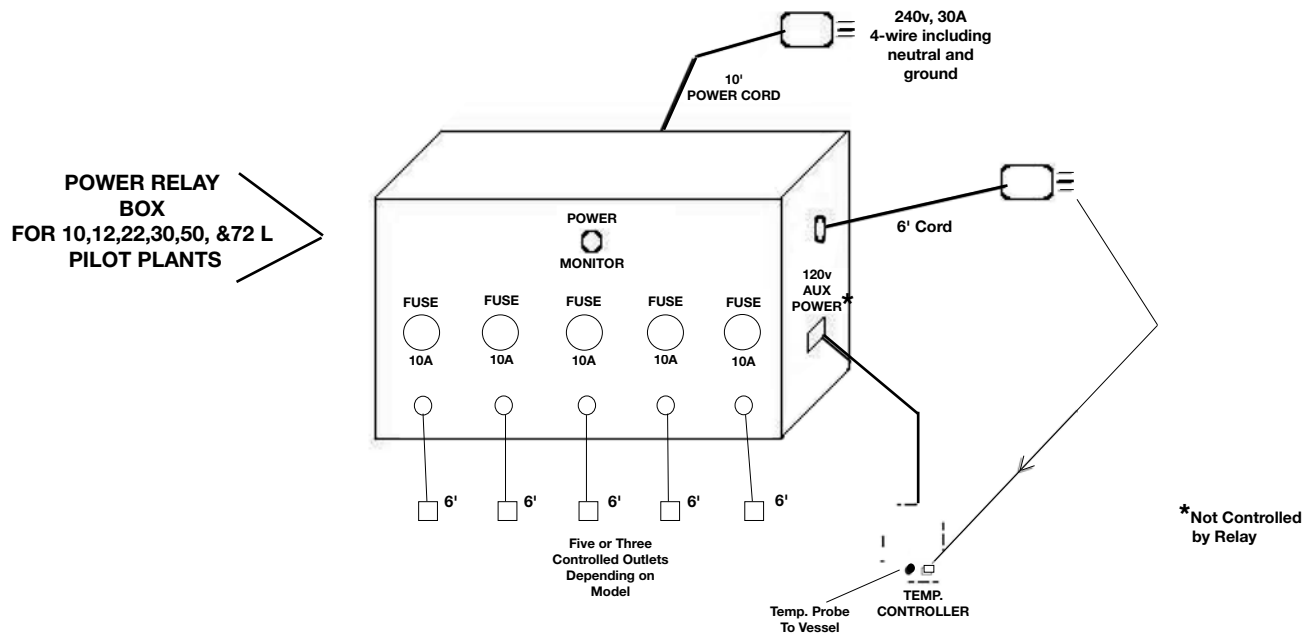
240v, 30A
4-wire including
neutral and
ground

10'
POWER CORD

POWER RELAY
BOX
FOR 10,12,22,30,50, &72 L
PILOT PLANTS

POWER
MONITOR

6' Cord

120v
AUX
POWER*

FUSE
10A

FUSE
10A

FUSE
10A

FUSE
10A

FUSE
10A

6'

6'

6'

6'

6'

Five or Three
Controlled Outlets
Depending on
Model

Temp. Probe
To Vessel

TEMP.
CONTROLLER

*Not Controlled
by Relay